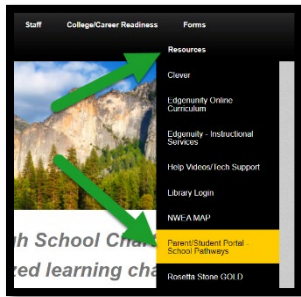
Staff College/Career Readiness Forms

Resources

Clever

Edgenuity Online Curriculum

Edgenuity - Instructional Services

Help Videos/Tech Support

Library Login

NWEA MAP

Parent/Student Portal - School Pathways

Rosetta Stone GOLD

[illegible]h School Cha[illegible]

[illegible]ed learning cha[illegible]